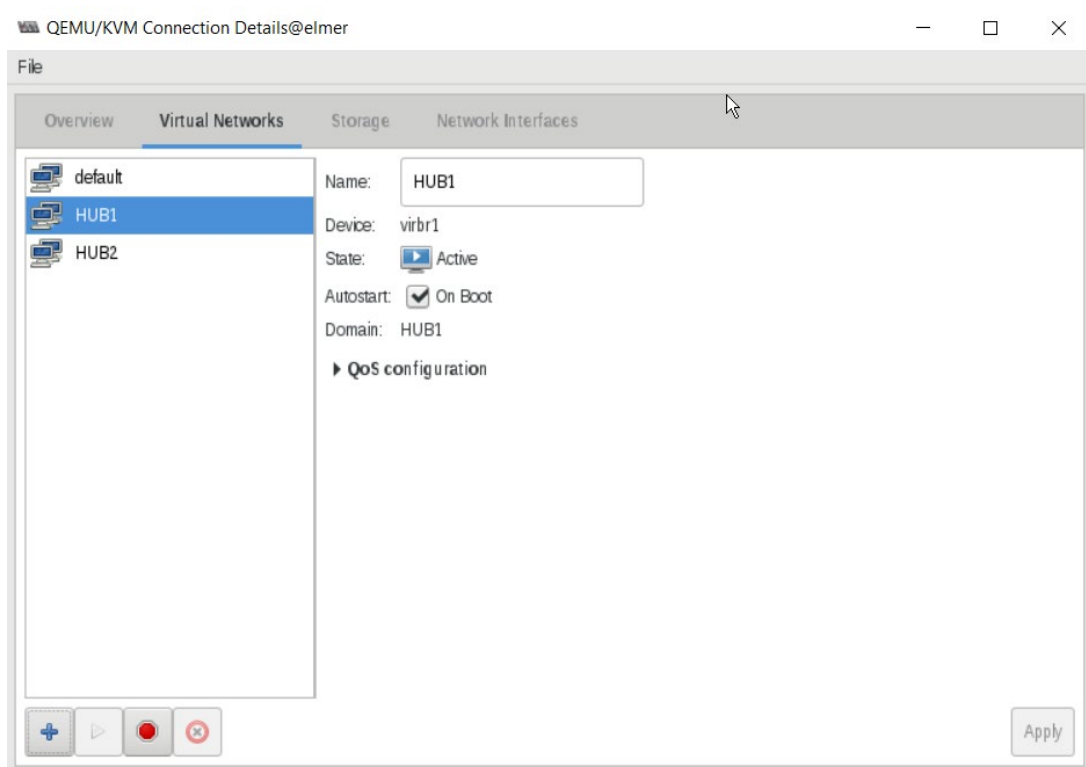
QEMU/KVM Connection Details@elmer

File

Overview | Virtual Networks | Storage | Network Interfaces

default
HUB1
HUB2

Name: HUB1
Device: virbr1
State: Active
Autostart: On Boot
Domain: HUB1

QoS configuration

Apply